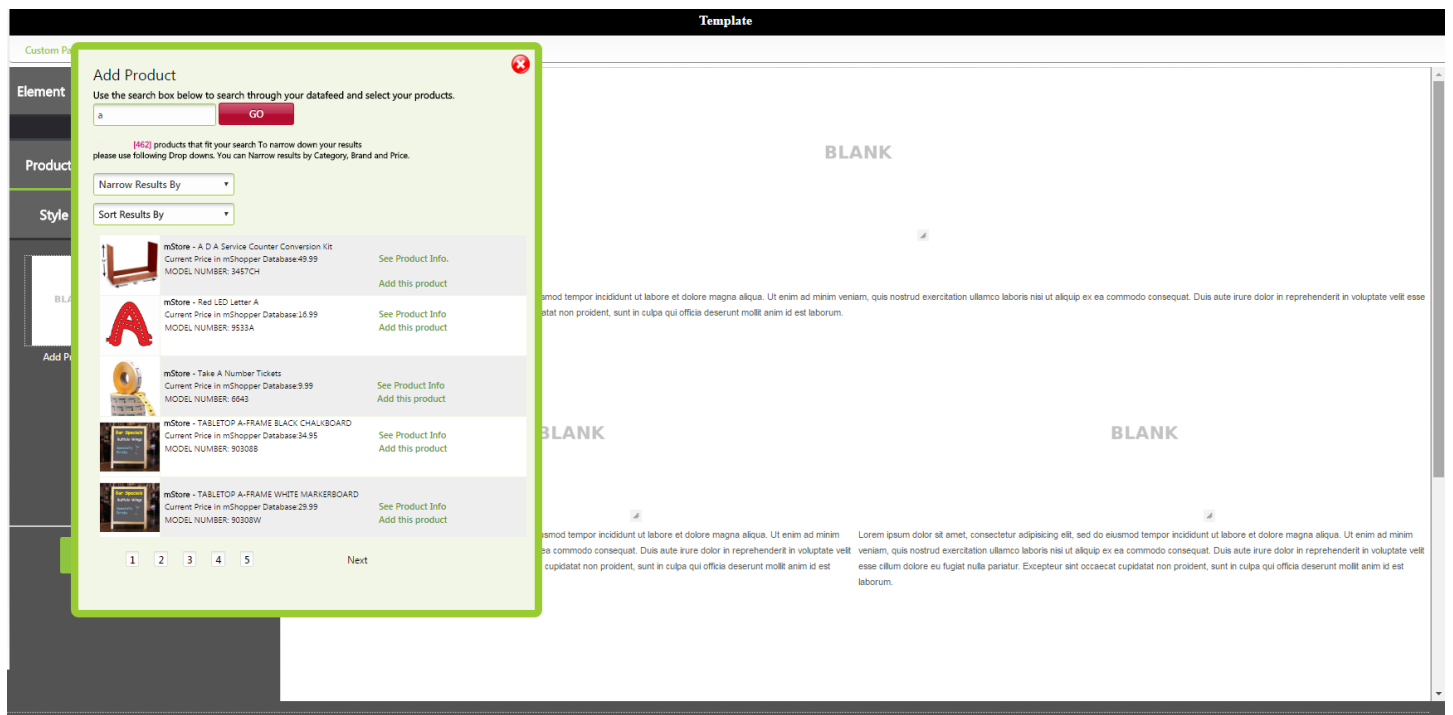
Template

Custom Pa

Element

Product

Style

BLA

Add P

Add Product
Use the search box below to search through your datafeed and select your products.
a
GO

[462] products that fit your search To narrow down your results please use following Drop downs. You can Narrow results by Category, Brand and Price.

Narrow Results By

Sort Results By

mStore - A D A Service Counter Conversion Kit
Current Price in mShopper Database:49.99
MODEL NUMBER: 3457CH
See Product Info.
Add this product

mStore - Red LED Letter A
Current Price in mShopper Database:16.99
MODEL NUMBER: 9533A
See Product Info
Add this product

mStore - Take A Number Tickets
Current Price in mShopper Database:9.99
MODEL NUMBER: 6643
See Product Info
Add this product

mStore - TABLETOP A-FRAME BLACK CHALKBOARD
Current Price in mShopper Database:34.95
MODEL NUMBER: 90308B
See Product Info
Add this product

mStore - TABLETOP A-FRAME WHITE MARKERBOARD
Current Price in mShopper Database:29.99
MODEL NUMBER: 90308W
See Product Info
Add this product

1 2 3 4 5 Next

BLANK

ismod tempor incididunt ut labore et dolore magna aliqua. Ut enim ad minim veniam, quis nostrud exercitation ullamco laboris nisi ut aliquip ex ea commodo consequat. Duis aute irure dolor in reprehenderit in voluptate velit esse
atat non proident, sunt in culpa qui officia deserunt mollit anim id est laborum.

BLANK

BLANK

ismod tempor incididunt ut labore et dolore magna aliqua. Ut enim ad minim
ea commodo consequat. Duis aute irure dolor in reprehenderit in voluptate velit
cupidatat non proident, sunt in culpa qui officia deserunt mollit anim id est

Lorem ipsum dolor sit amet, consectetur adipisicing elit, sed do eiusmod tempor incididunt ut labore et dolore magna aliqua. Ut enim ad minim veniam, quis nostrud exercitation ullamco laboris nisi ut aliquip ex ea commodo consequat. Duis aute irure dolor in reprehenderit in voluptate velit esse cillum dolore eu fugiat nulla pariatur. Excepteur sint occaecat cupidatat non proident, sunt in culpa qui officia deserunt mollit anim id est laborum.